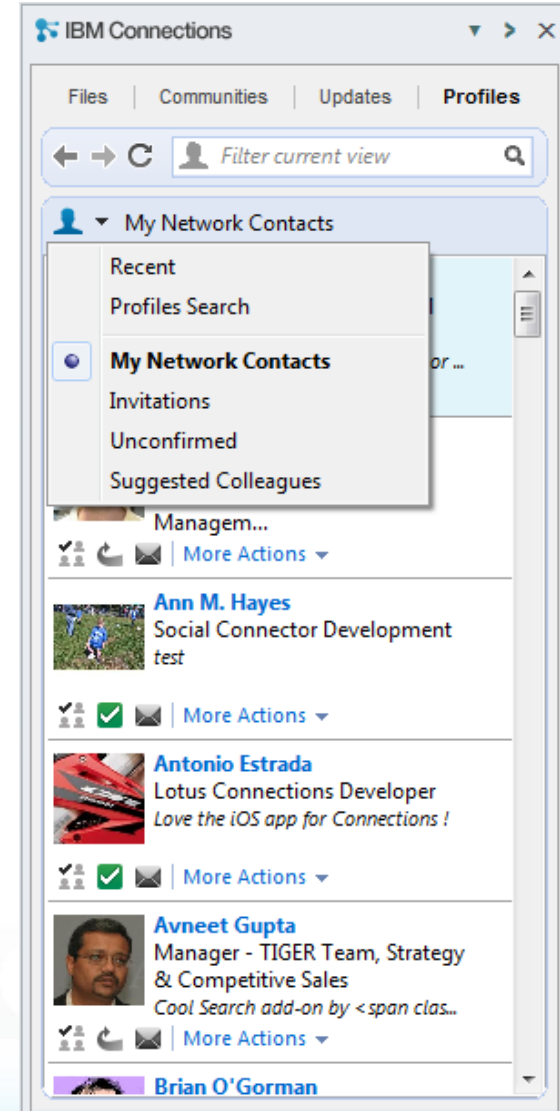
IBM Connections

Files | Communities | Updates | Profiles

Filter current view

My Network Contacts

Recent
Profiles Search
My Network Contacts
Invitations
Unconfirmed
Suggested Colleagues

or ...

Managem...
More Actions

Ann M. Hayes
Social Connector Development
test
More Actions

Antonio Estrada
Lotus Connections Developer
Love the iOS app for Connections !
More Actions

Avneet Gupta
Manager - TIGER Team, Strategy & Competitive Sales
Cool Search add-on by <span clas...
More Actions

Brian O'Gorman